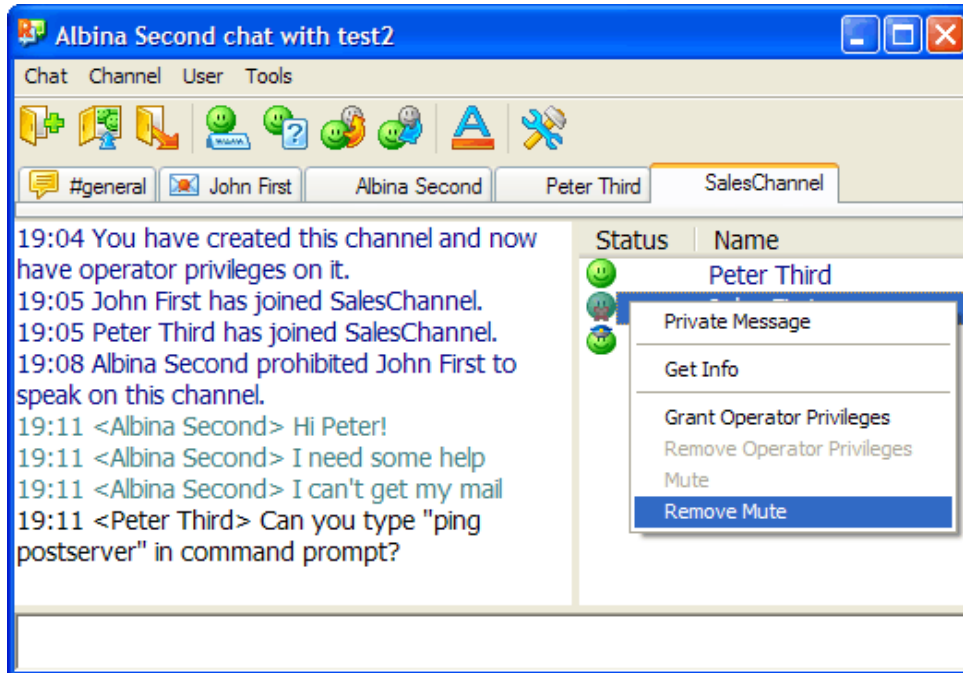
Albina Second chat with test2

Chat Channel User Tools

#general John First Albina Second Peter Third SalesChannel

19:04 You have created this channel and now have operator privileges on it.
19:05 John First has joined SalesChannel.
19:05 Peter Third has joined SalesChannel.
19:08 Albina Second prohibited John First to speak on this channel.
19:11 <Albina Second> Hi Peter!
19:11 <Albina Second> I need some help
19:11 <Albina Second> I can't get my mail
19:11 <Peter Third> Can you type "ping postserver" in command prompt?

Status Name
Peter Third

Private Message
Get Info
Grant Operator Privileges
Remove Operator Privileges
Mute
Remove Mute